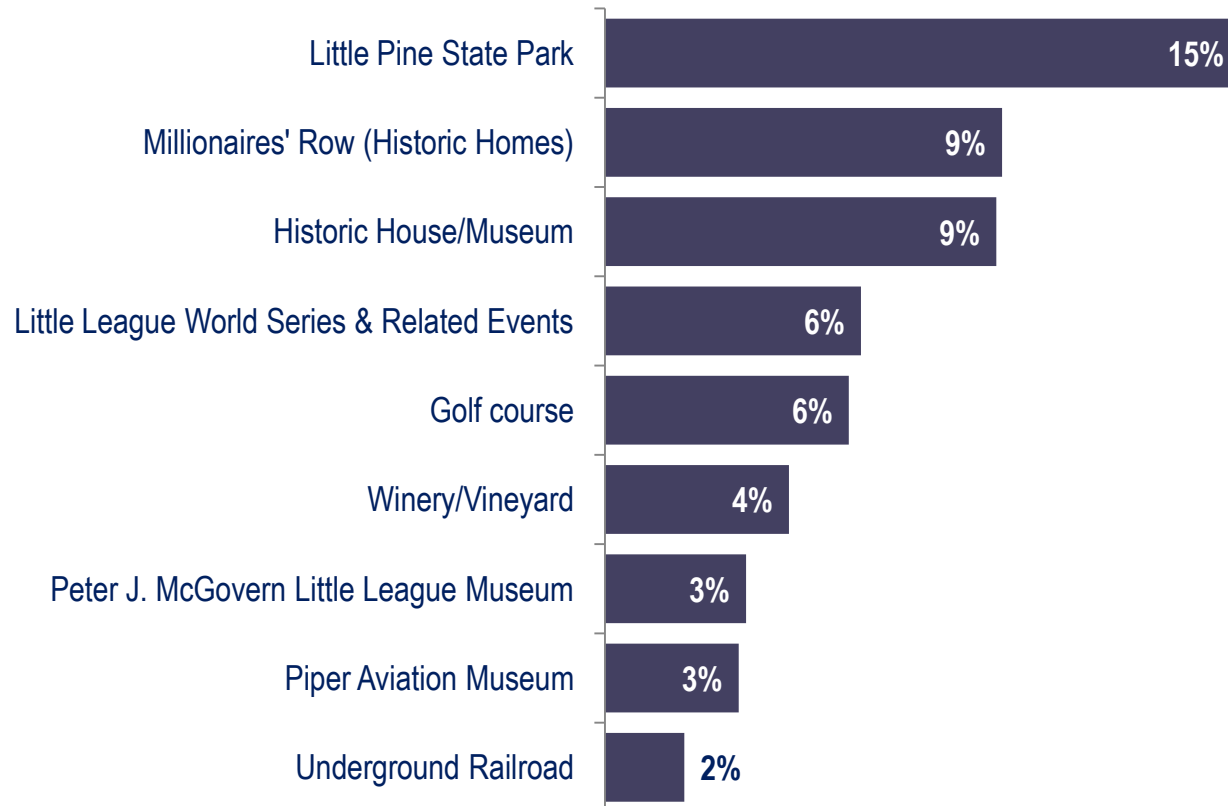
Little Pine State Park 15%

Millionaires' Row (Historic Homes) 9%

Historic House/Museum 9%

Little League World Series & Related Events 6%

Golf course 6%

Winery/Vineyard 4%

Peter J. McGovern Little League Museum 3%

Piper Aviation Museum 3%

Underground Railroad 2%